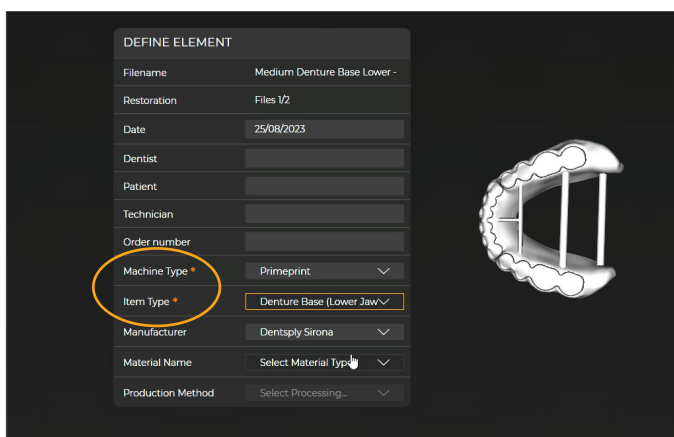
DEFINE ELEMENT

| Filename | Medium Denture Base Lower - |
|---|---|
| Restoration | Files 1/2 |
| Date | 25/08/2023 |
| Dentist | |
| Patient | |
| Technician | |
| Order number | |
| Machine Type * | Primeprint |
| Item Type * | Denture Base (Lower Jaw |
| Manufacturer | Dentsply Sirona |
| Material Name | Select Material Type |
| Production Method | Select Processing... |